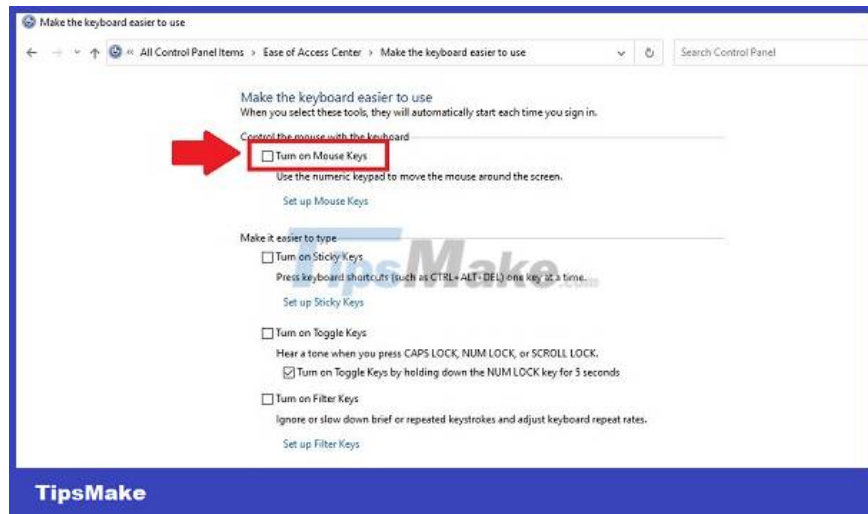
Make the keyboard easier to use

« All Control Panel Items › Ease of Access Center › Make the keyboard easier to use

Search Control Panel

Make the keyboard easier to use
When you select these tools, they will automatically start each time you sign in.

Control the mouse with the keyboard

Turn on Mouse Keys
Use the numeric keypad to move the mouse around the screen.

Set up Mouse Keys

Make it easier to type

Turn on Sticky Keys
Press keyboard shortcuts (such as CTRL+ALT+DEL) one key at a time.

Set up Sticky Keys

TipsMake.com

Turn on Toggle Keys
Hear a tone when you press CAPS LOCK, NUM LOCK, or SCROLL LOCK.
Turn on Toggle Keys by holding down the NUM LOCK key for 5 seconds

Turn on Filter Keys
Ignore or slow down brief or repeated keystrokes and adjust keyboard repeat rates.

Set up Filter Keys

TipsMake